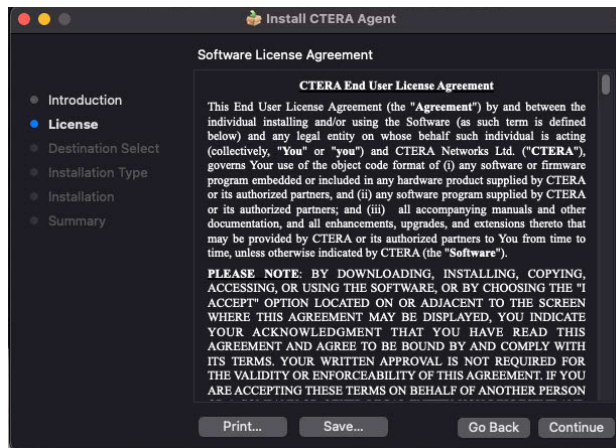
Install CTERA Agent

Software License Agreement

Introduction
License
Destination Select
Installation Type
Installation
Summary

CTERA End User License Agreement

This End User License Agreement (the "Agreement") by and between the individual installing and/or using the Software (as such term is defined below) and any legal entity on whose behalf such individual is acting (collectively, "You" or "you") and CTERA Networks Ltd. ("CTERA"), governs Your use of the object code format of (i) any software or firmware program embedded or included in any hardware product supplied by CTERA or its authorized partners, and (ii) any software program supplied by CTERA or its authorized partners; and (iii) all accompanying manuals and other documentation, and all enhancements, upgrades, and extensions thereto that may be provided by CTERA or its authorized partners to You from time to time, unless otherwise indicated by CTERA (the "Software").

PLEASE NOTE: BY DOWNLOADING, INSTALLING, COPYING, ACCESSING, OR USING THE SOFTWARE, OR BY CHOOSING THE "I ACCEPT" OPTION LOCATED ON OR ADJACENT TO THE SCREEN WHERE THIS AGREEMENT MAY BE DISPLAYED, YOU INDICATE YOUR ACKNOWLEDGMENT THAT YOU HAVE READ THIS AGREEMENT AND AGREE TO BE BOUND BY AND COMPLY WITH ITS TERMS. YOUR WRITTEN APPROVAL IS NOT REQUIRED FOR THE VALIDITY OR ENFORCEABILITY OF THIS AGREEMENT. IF YOU ARE ACCEPTING THESE TERMS ON BEHALF OF ANOTHER PERSON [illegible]

Print... Save... Go Back Continue